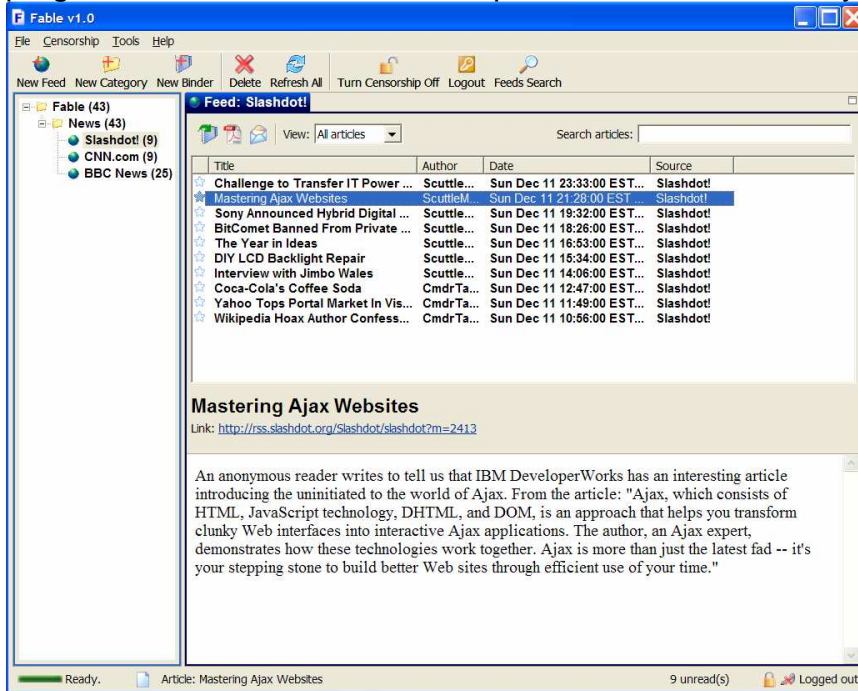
Fable v1.0

File Censorship Tools Help

New Feed New Category New Binder Delete Refresh All Turn Censorship Off Logout Feeds Search

Fable (43)
News (43)
Slashdot! (9)
CNN.com (9)
BBC News (25)

Feed: Slashdot!

View: All articles

Search articles:

| Title | Author | Date | Source |
|---|---|---|---|
| Challenge to Transfer IT Power ... | Scuttle... | Sun Dec 11 23:33:00 EST... | Slashdot! |
| Mastering Ajax Websites | ScuttleM... | Sun Dec 11 21:28:00 EST ... | Slashdot! |
| Sony Announced Hybrid Digital ... | Scuttle... | Sun Dec 11 19:32:00 EST... | Slashdot! |
| BitComet Banned From Private ... | Scuttle... | Sun Dec 11 18:26:00 EST... | Slashdot! |
| The Year in Ideas | Scuttle... | Sun Dec 11 16:53:00 EST... | Slashdot! |
| DIY LCD Backlight Repair | Scuttle... | Sun Dec 11 15:34:00 EST... | Slashdot! |
| Interview with Jimbo Wales | Scuttle... | Sun Dec 11 14:06:00 EST... | Slashdot! |
| Coca-Cola's Coffee Soda | CmdrTa... | Sun Dec 11 12:47:00 EST... | Slashdot! |
| Yahoo Tops Portal Market In Vis... | CmdrTa... | Sun Dec 11 11:49:00 EST... | Slashdot! |
| Wikipedia Hoax Author Confess... | CmdrTa... | Sun Dec 11 10:56:00 EST... | Slashdot! |

Mastering Ajax Websites
Link: http://rss.slashdot.org/Slashdot/slashdot?m=2413

An anonymous reader writes to tell us that IBM DeveloperWorks has an interesting article introducing the uninitiated to the world of Ajax. From the article: "Ajax, which consists of HTML, JavaScript technology, DHTML, and DOM, is an approach that helps you transform clunky Web interfaces into interactive Ajax applications. The author, an Ajax expert, demonstrates how these technologies work together. Ajax is more than just the latest fad -- it's your stepping stone to build better Web sites through efficient use of your time."

Ready. Article: Mastering Ajax Websites 9 unread(s) Logged out